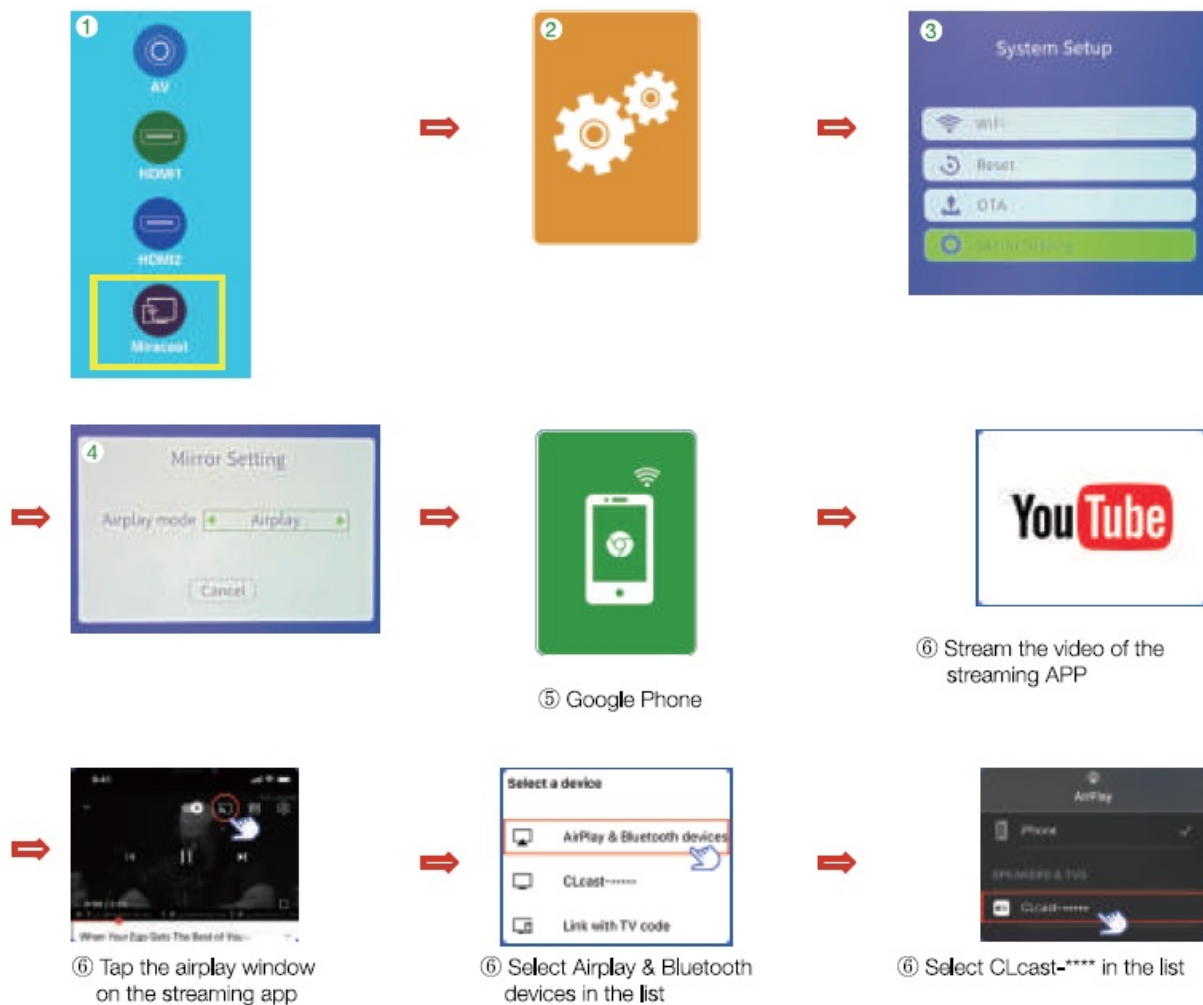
1
AV
HDMI1
HDMI2
Miracast

2

3
System Setup
WiFi
Reset
OTA
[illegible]

4
Mirror Setting
Airplay mode Airplay
Cancel

⑤ Google Phone

YouTube

⑥ Stream the video of the streaming APP

When Your Ego Gets The Best of You

⑥ Tap the airplay window on the streaming app

Select a device
AirPlay & Bluetooth devices
CLcast-\*\*\*\*\*\*
Link with TV code

⑥ Select Airplay & Bluetooth devices in the list

AirPlay
iPhone
SPEAKERS & TVS
CLcast-\*\*\*\*\*

⑥ Select CLcast-\*\*\*\* in the list